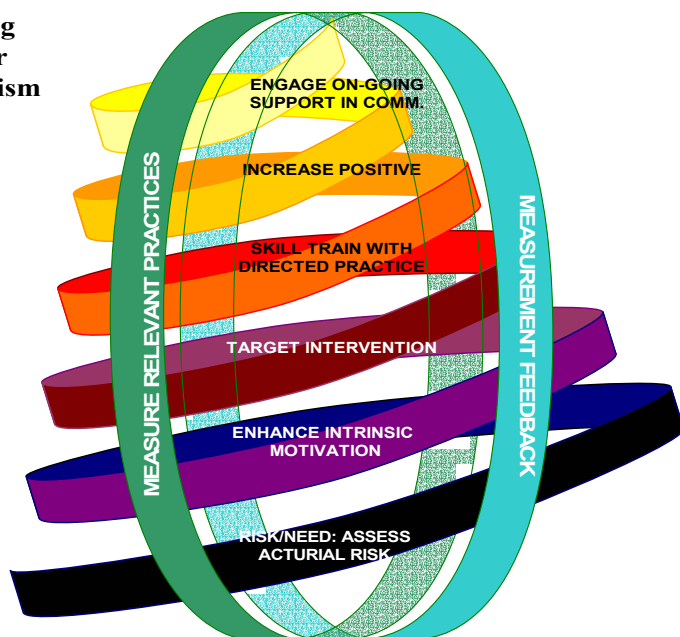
g
r
ism

ENGAGE ON-GOING SUPPORT IN COMM.

INCREASE POSITIVE

SKILL TRAIN WITH DIRECTED PRACTICE

TARGET INTERVENTION

ENHANCE INTRINSIC MOTIVATION

RISK/NEED: ASSESS ACTURIAL RISK

MEASURE RELEVANT PRACTICES

MEASUREMENT FEEDBACK